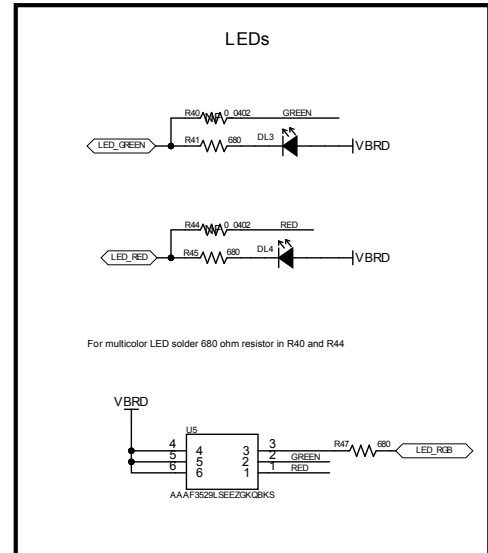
LEDs

R40 NF 0 0402 GREEN

LED_GREEN R41 680 DL3 VBRD

R44 NF 0 0402 RED

LED_RED R45 680 DL4 VBRD

For multicolor LED solder 680 ohm resistor in R40 and R44

VBRD

U5

4 4 3 3
5 5 2 2 GREEN
6 6 1 1 RED

R47 680 LED_RGB

AAAF3529LSEEZGKQBKS